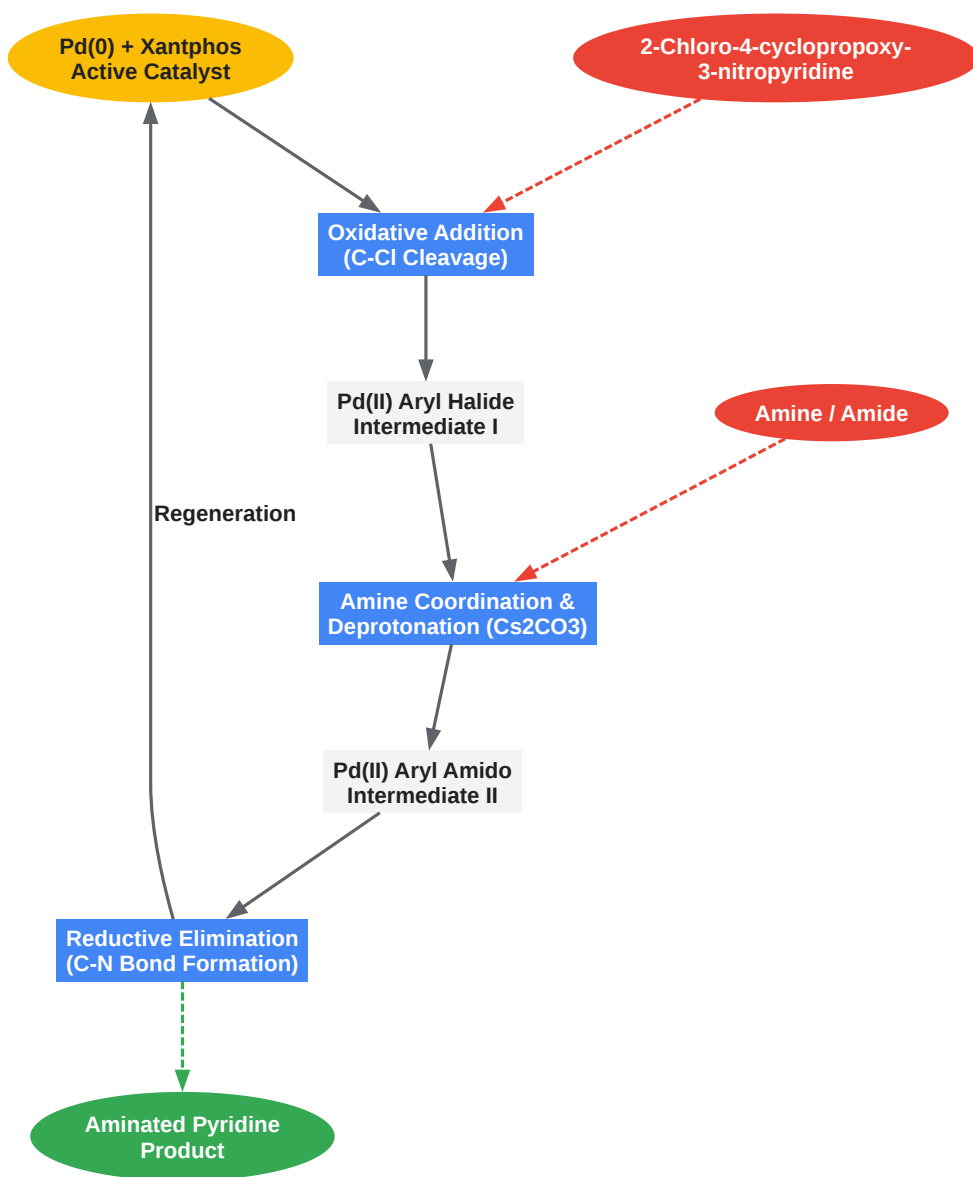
Pd(0) + Xantphos Active Catalyst

2-Chloro-4-cyclopropoxy-3-nitropyridine

Oxidative Addition (C-Cl Cleavage)

Pd(II) Aryl Halide Intermediate I

Amine / Amide

Regeneration

Amine Coordination & Deprotonation (Cs2CO3)

Pd(II) Aryl Amido Intermediate II

Reductive Elimination (C-N Bond Formation)

Aminated Pyridine Product